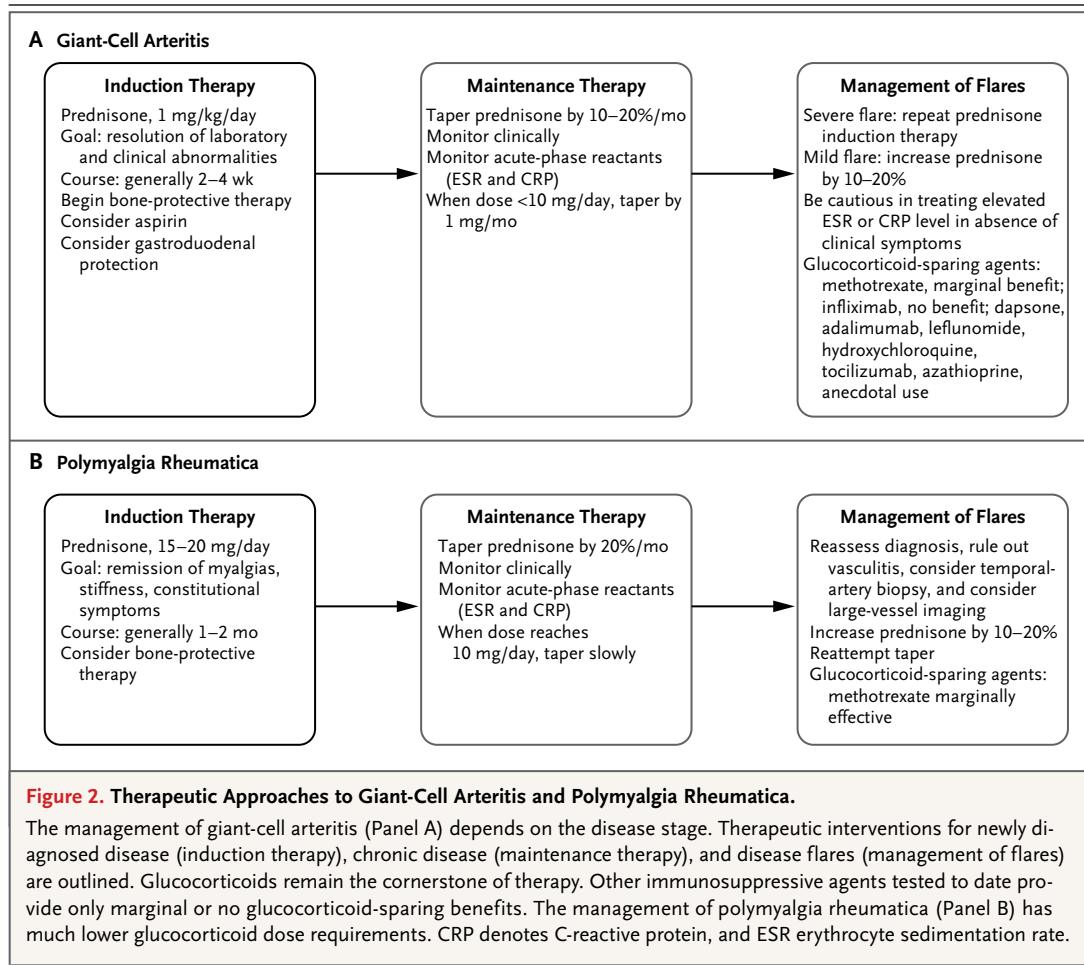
A Giant-Cell Arteritis

Induction Therapy
Prednisone, 1 mg/kg/day
Goal: resolution of laboratory and clinical abnormalities
Course: generally 2–4 wk
Begin bone-protective therapy
Consider aspirin
Consider gastroduodenal protection

Maintenance Therapy
Taper prednisone by 10–20%/mo
Monitor clinically
Monitor acute-phase reactants (ESR and CRP)
When dose <10 mg/day, taper by 1 mg/mo

Management of Flares
Severe flare: repeat prednisone induction therapy
Mild flare: increase prednisone by 10–20%
Be cautious in treating elevated ESR or CRP level in absence of clinical symptoms
Glucocorticoid-sparing agents: methotrexate, marginal benefit; infliximab, no benefit; dapsone, adalimumab, leflunomide, hydroxychloroquine, tocilizumab, azathioprine, anecdotal use

B Polymyalgia Rheumatica

Induction Therapy
Prednisone, 15–20 mg/day
Goal: remission of myalgias, stiffness, constitutional symptoms
Course: generally 1–2 mo
Consider bone-protective therapy

Maintenance Therapy
Taper prednisone by 20%/mo
Monitor clinically
Monitor acute-phase reactants (ESR and CRP)
When dose reaches 10 mg/day, taper slowly

Management of Flares
Reassess diagnosis, rule out vasculitis, consider temporal-artery biopsy, and consider large-vessel imaging
Increase prednisone by 10–20%
Reattempt taper
Glucocorticoid-sparing agents: methotrexate marginally effective

Figure 2. Therapeutic Approaches to Giant-Cell Arteritis and Polymyalgia Rheumatica.

The management of giant-cell arteritis (Panel A) depends on the disease stage. Therapeutic interventions for newly diagnosed disease (induction therapy), chronic disease (maintenance therapy), and disease flares (management of flares) are outlined. Glucocorticoids remain the cornerstone of therapy. Other immunosuppressive agents tested to date provide only marginal or no glucocorticoid-sparing benefits. The management of polymyalgia rheumatica (Panel B) has much lower glucocorticoid dose requirements. CRP denotes C-reactive protein, and ESR erythrocyte sedimentation rate.